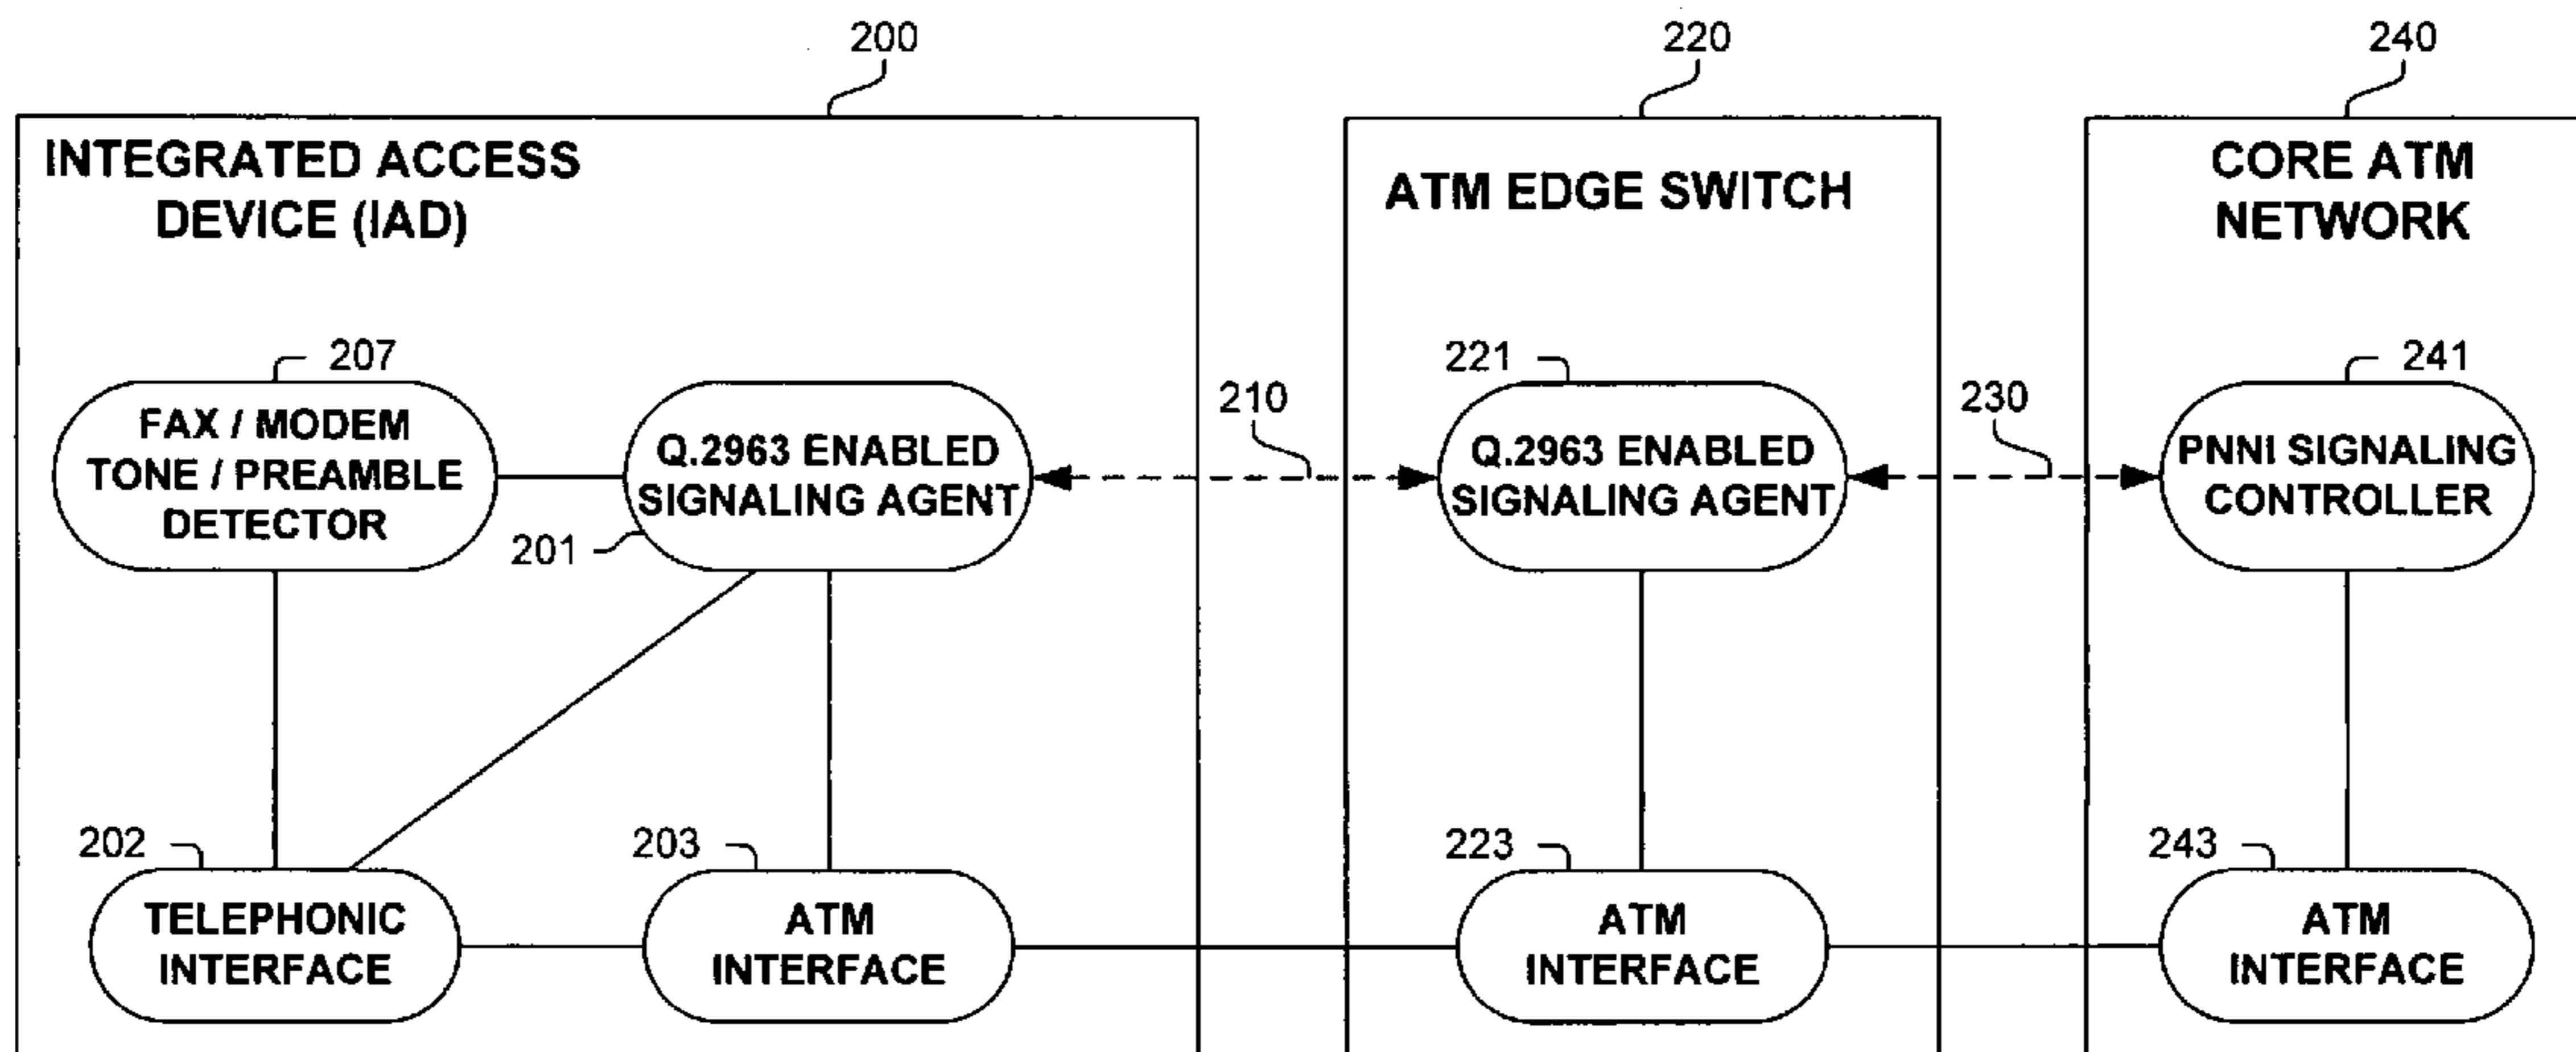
200

220

240

INTEGRATED ACCESS DEVICE (IAD)

ATM EDGE SWITCH

CORE ATM NETWORK

207

FAX / MODEM TONE / PREAMBLE DETECTOR

Q.2963 ENABLED SIGNALING AGENT

201

210

221

Q.2963 ENABLED SIGNALING AGENT

230

241

PNNI SIGNALING CONTROLLER

202

TELEPHONIC INTERFACE

203

ATM INTERFACE

223

ATM INTERFACE

243

ATM INTERFACE